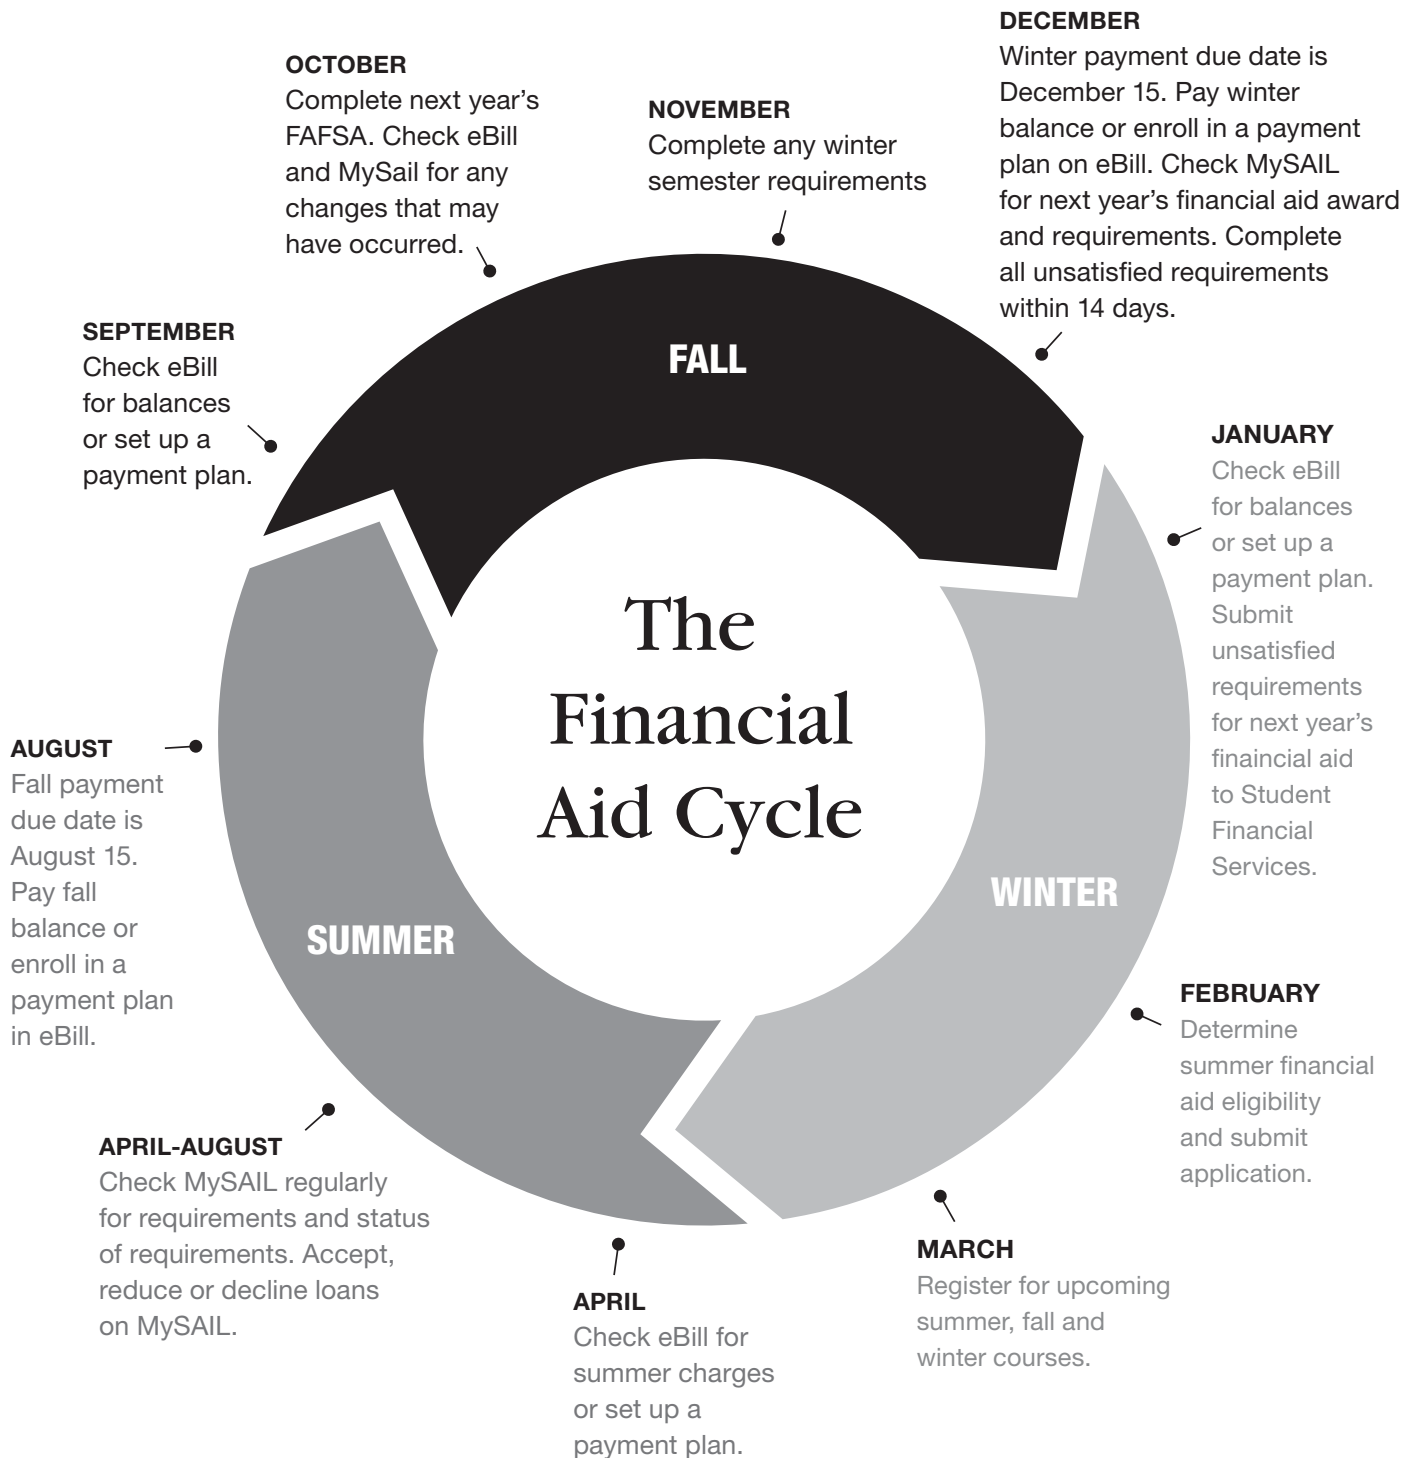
The Financial Aid Cycle

FALL

WINTER

SUMMER

SEPTEMBER
Check eBill for balances or set up a payment plan.

OCTOBER
Complete next year's FAFSA. Check eBill and MySail for any changes that may have occurred.

NOVEMBER
Complete any winter semester requirements

DECEMBER
Winter payment due date is December 15. Pay winter balance or enroll in a payment plan on eBill. Check MySAIL for next year's financial aid award and requirements. Complete all unsatisfied requirements within 14 days.

JANUARY
Check eBill for balances or set up a payment plan. Submit unsatisfied requirements for next year's fiainancial aid to Student Financial Services.

FEBRUARY
Determine summer financial aid eligibility and submit application.

MARCH
Register for upcoming summer, fall and winter courses.

APRIL
Check eBill for summer charges or set up a payment plan.

APRIL-AUGUST
Check MySAIL regularly for requirements and status of requirements. Accept, reduce or decline loans on MySAIL.

AUGUST
Fall payment due date is August 15. Pay fall balance or enroll in a payment plan in eBill.